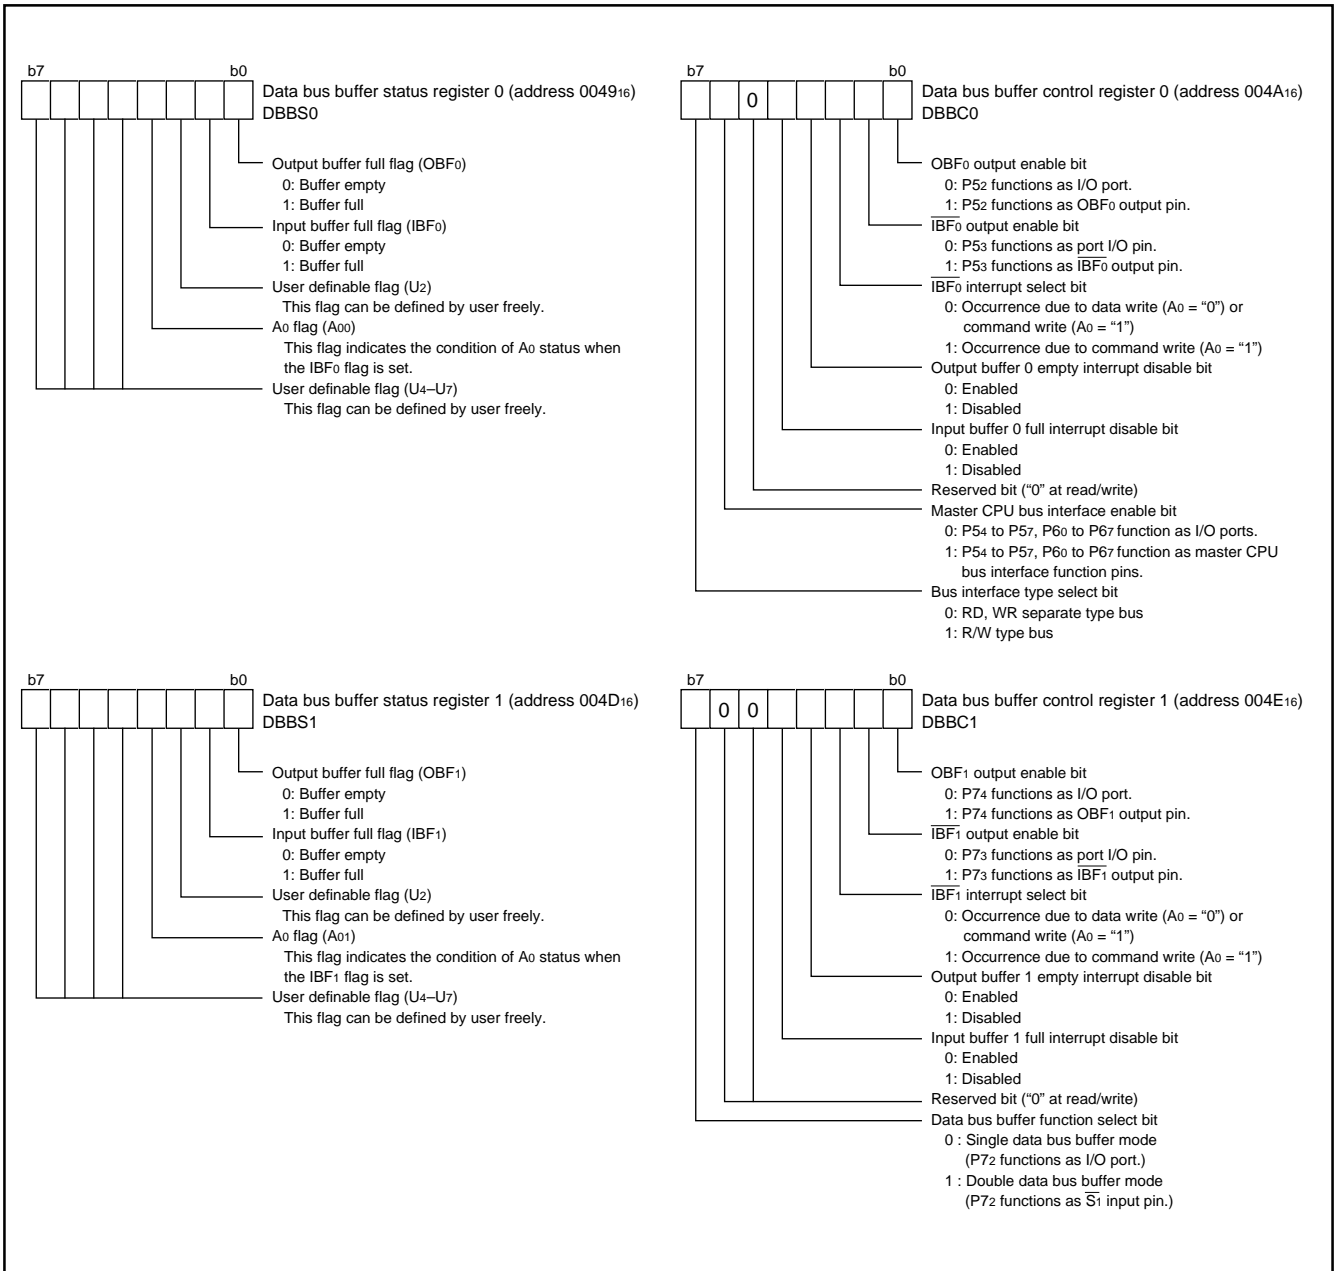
b7 b0

Data bus buffer status register 0 (address $0049_{16}$)
DBBS0

Output buffer full flag ($OBF_0$)
0: Buffer empty
1: Buffer full
Input buffer full flag ($IBF_0$)
0: Buffer empty
1: Buffer full
User definable flag ($U_2$)
This flag can be defined by user freely.
$A_0$ flag ($A_{00}$)
This flag indicates the condition of $A_0$ status when the $IBF_0$ flag is set.
User definable flag ($U_4$–$U_7$)
This flag can be defined by user freely.

b7 0 b0

Data bus buffer control register 0 (address $004A_{16}$)
DBBC0

$OBF_0$ output enable bit
0: $P5_2$ functions as I/O port.
1: $P5_2$ functions as $OBF_0$ output pin.
$\overline{IBF_0}$ output enable bit
0: $P5_3$ functions as port I/O pin.
1: $P5_3$ functions as $\overline{IBF_0}$ output pin.
$\overline{IBF_0}$ interrupt select bit
0: Occurrence due to data write ($A_0$ = “0”) or command write ($A_0$ = “1”)
1: Occurrence due to command write ($A_0$ = “1”)
Output buffer 0 empty interrupt disable bit
0: Enabled
1: Disabled
Input buffer 0 full interrupt disable bit
0: Enabled
1: Disabled
Reserved bit (“0” at read/write)
Master CPU bus interface enable bit
0: $P5_4$ to $P5_7$, $P6_0$ to $P6_7$ function as I/O ports.
1: $P5_4$ to $P5_7$, $P6_0$ to $P6_7$ function as master CPU bus interface function pins.
Bus interface type select bit
0: RD, WR separate type bus
1: R/W type bus

b7 b0

Data bus buffer status register 1 (address $004D_{16}$)
DBBS1

Output buffer full flag ($OBF_1$)
0: Buffer empty
1: Buffer full
Input buffer full flag ($IBF_1$)
0: Buffer empty
1: Buffer full
User definable flag ($U_2$)
This flag can be defined by user freely.
$A_0$ flag ($A_{01}$)
This flag indicates the condition of $A_0$ status when the $IBF_1$ flag is set.
User definable flag ($U_4$–$U_7$)
This flag can be defined by user freely.

b7 0 0 b0

Data bus buffer control register 1 (address $004E_{16}$)
DBBC1

$OBF_1$ output enable bit
0: $P7_4$ functions as I/O port.
1: $P7_4$ functions as $OBF_1$ output pin.
$\overline{IBF_1}$ output enable bit
0: $P7_3$ functions as port I/O pin.
1: $P7_3$ functions as $\overline{IBF_1}$ output pin.
$\overline{IBF_1}$ interrupt select bit
0: Occurrence due to data write ($A_0$ = “0”) or command write ($A_0$ = “1”)
1: Occurrence due to command write ($A_0$ = “1”)
Output buffer 1 empty interrupt disable bit
0: Enabled
1: Disabled
Input buffer 1 full interrupt disable bit
0: Enabled
1: Disabled
Reserved bit (“0” at read/write)
Data bus buffer function select bit
0 : Single data bus buffer mode ($P7_2$ functions as I/O port.)
1 : Double data bus buffer mode ($P7_2$ functions as $\overline{S_1}$ input pin.)